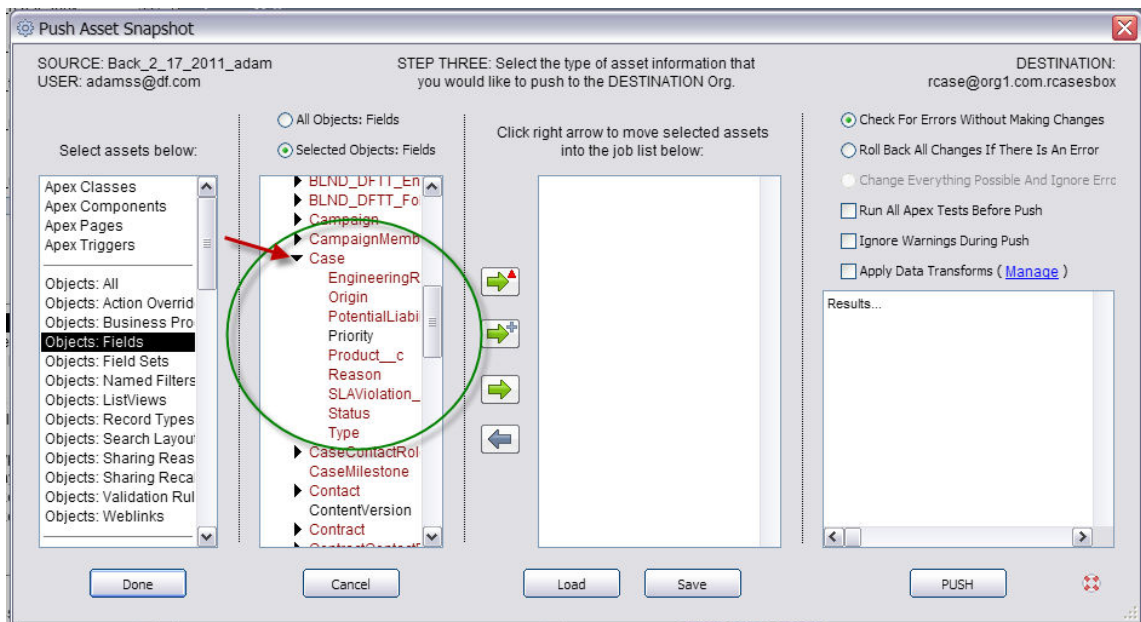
Push Asset Snapshot

SOURCE: Back_2_17_2011_adam
USER: adamss@df.com

STEP THREE: Select the type of asset information that you would like to push to the DESTINATION Org.

DESTINATION:
rcase@org1.com.rcasesbox

Select assets below:

Apex Classes
Apex Components
Apex Pages
Apex Triggers
Objects: All
Objects: Action Overrid
Objects: Business Pro
Objects: Fields
Objects: Field Sets
Objects: Named Filters
Objects: ListViews
Objects: Record Types
Objects: Search Layou
Objects: Sharing Reas
Objects: Sharing Reca
Objects: Validation Rul
Objects: Weblinks

All Objects: Fields
Selected Objects: Fields

BLND_DFTT_En
BLND_DFTT_Fo
Campaign
CampaignMemb
Case
EngineeringR
Origin
PotentialLiabi
Priority
Product__c
Reason
SLAViolation_
Status
Type
CaseContactRol
CaseMilestone
Contact
ContentVersion
Contract

Click right arrow to move selected assets into the job list below:

Check For Errors Without Making Changes
Roll Back All Changes If There Is An Error
Change Everything Possible And Ignore Erro
Run All Apex Tests Before Push
Ignore Warnings During Push
Apply Data Transforms ( Manage )

Results...

Done
Cancel
Load
Save
PUSH